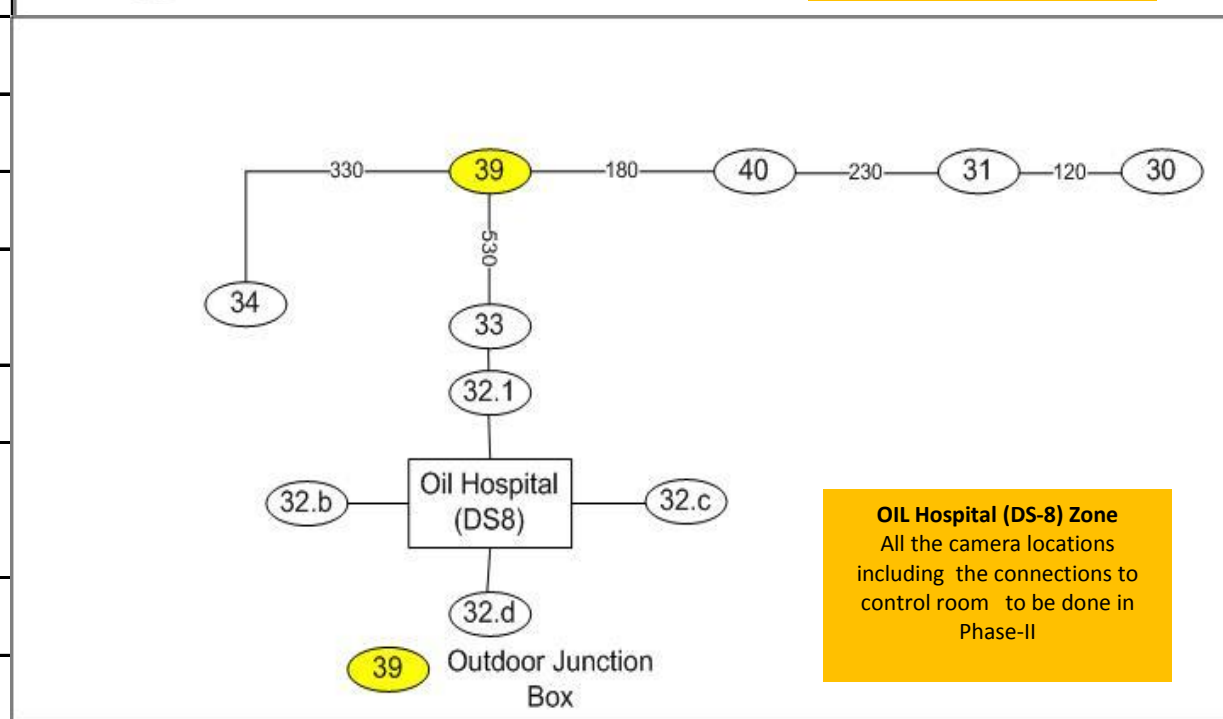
330
39
180
40
230
31
120
30
530
34
33
32.1
Oil Hospital (DS8)
32.b
32.c
32.d
39 Outdoor Junction Box

**OIL Hospital (DS-8) Zone**
All the camera locations including the connections to control room to be done in Phase-II